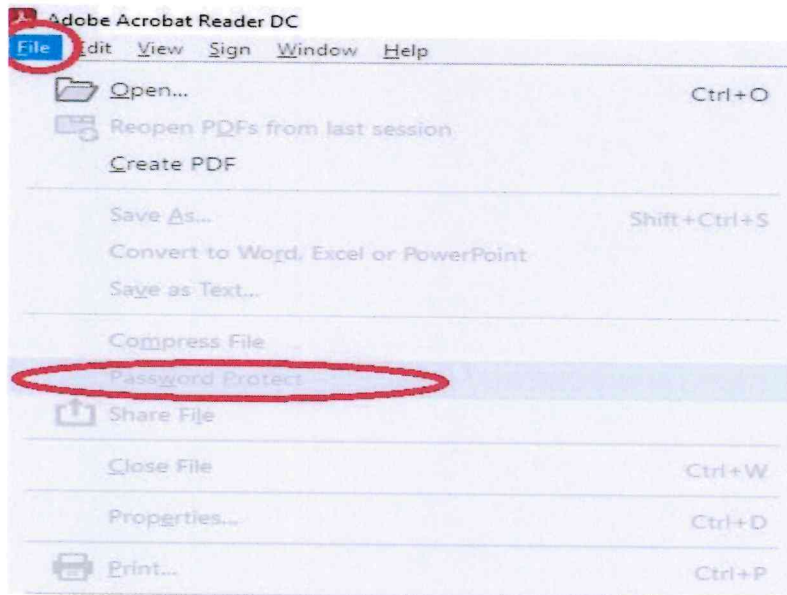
Adobe Acrobat Reader DC

File Edit View Sign Window Help

Open... Ctrl+O

Reopen PDFs from last session

Create PDF

Save As... Shift+Ctrl+S

Convert to Word, Excel or PowerPoint

Save as Text...

Compress File

Password Protect

Share File

Close File Ctrl+W

Properties... Ctrl+D

Print... Ctrl+P